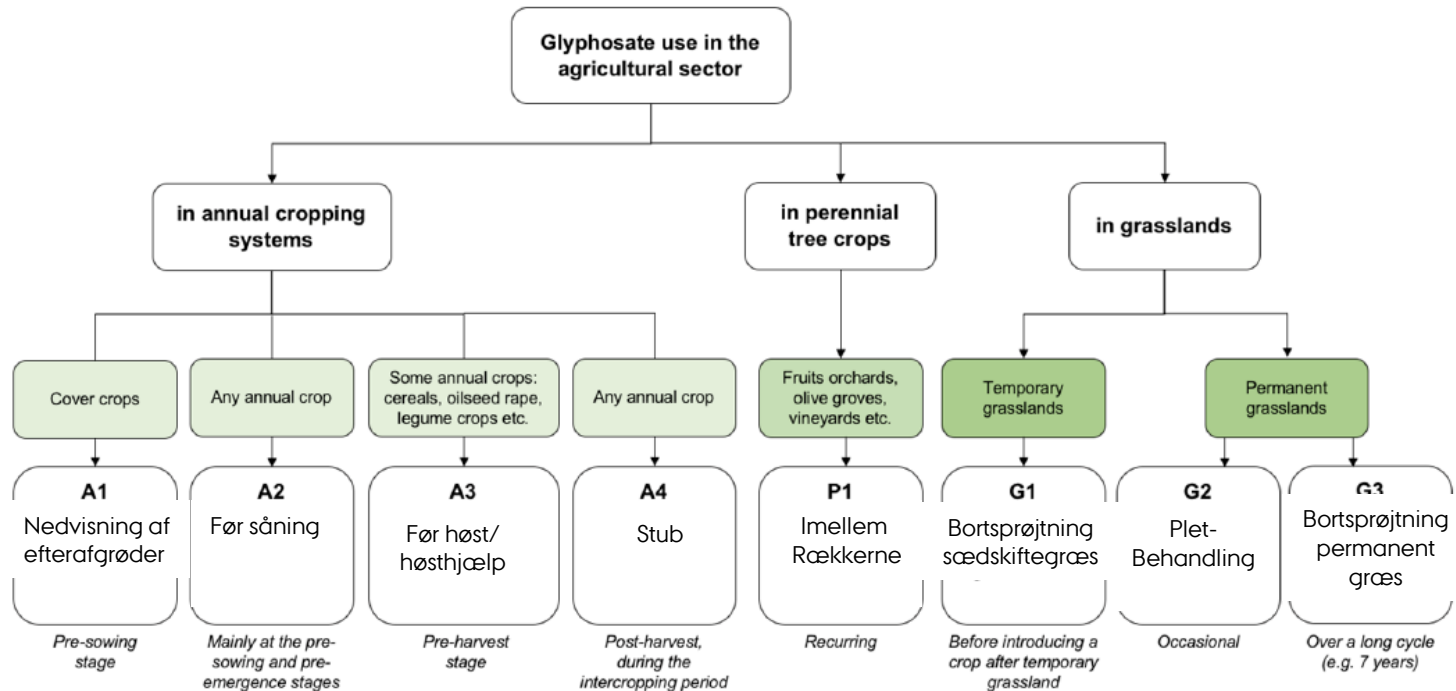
Glyphosate use in the agricultural sector

in annual cropping systems

in perennial tree crops

in grasslands

Cover crops

Any annual crop

Some annual crops: cereals, oilseed rape, legume crops etc.

Any annual crop

Fruits orchards, olive groves, vineyards etc.

Temporary grasslands

Permanent grasslands

A1
Nedvisning af efterafgrøder

A2
Før såning

A3
Før høst/ høsthjælp

A4
Stub

P1
Imellem Rækkerne

G1
Bortsprøjtning sædskiftegræs

G2
Plet-Behandling

G3
Bortsprøjtning permanent græs

Pre-sowing stage

Mainly at the pre-sowing and pre-emergence stages

Pre-harvest stage

Post-harvest, during the intercropping period

Recurring

Before introducing a crop after temporary grassland

Occasional

Over a long cycle (e.g. 7 years)